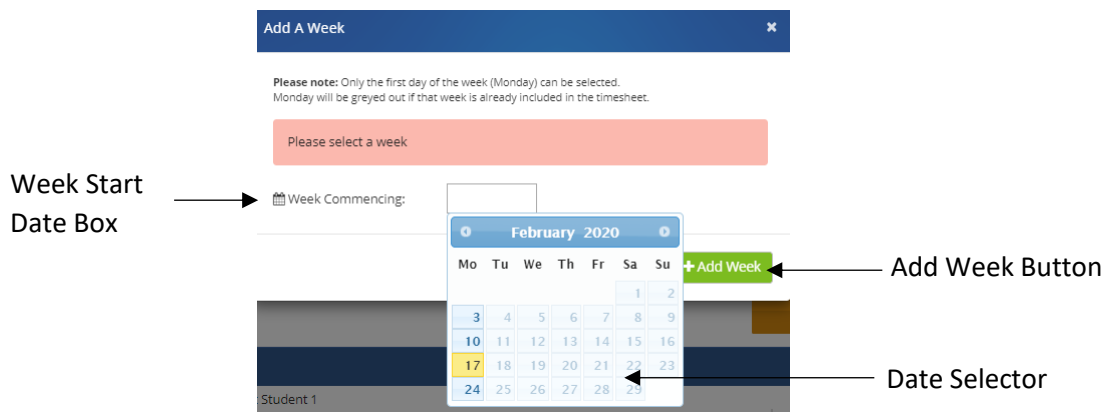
Add A Week ×

**Please note:** Only the first day of the week (Monday) can be selected.
Monday will be greyed out if that week is already included in the timesheet.

Please select a week

Week Start Date Box

Week Commencing:

February 2020

| Mo | Tu | We | Th | Fr | Sa | Su |
|---|---|---|---|---|---|---|
| | | | | | 1 | 2 |
| 3 | 4 | 5 | 6 | 7 | 8 | 9 |
| 10 | 11 | 12 | 13 | 14 | 15 | 16 |
| 17 | 18 | 19 | 20 | 21 | 22 | 23 |
| 24 | 25 | 26 | 27 | 28 | 29 | |

+ Add Week

Add Week Button

Date Selector

Student 1